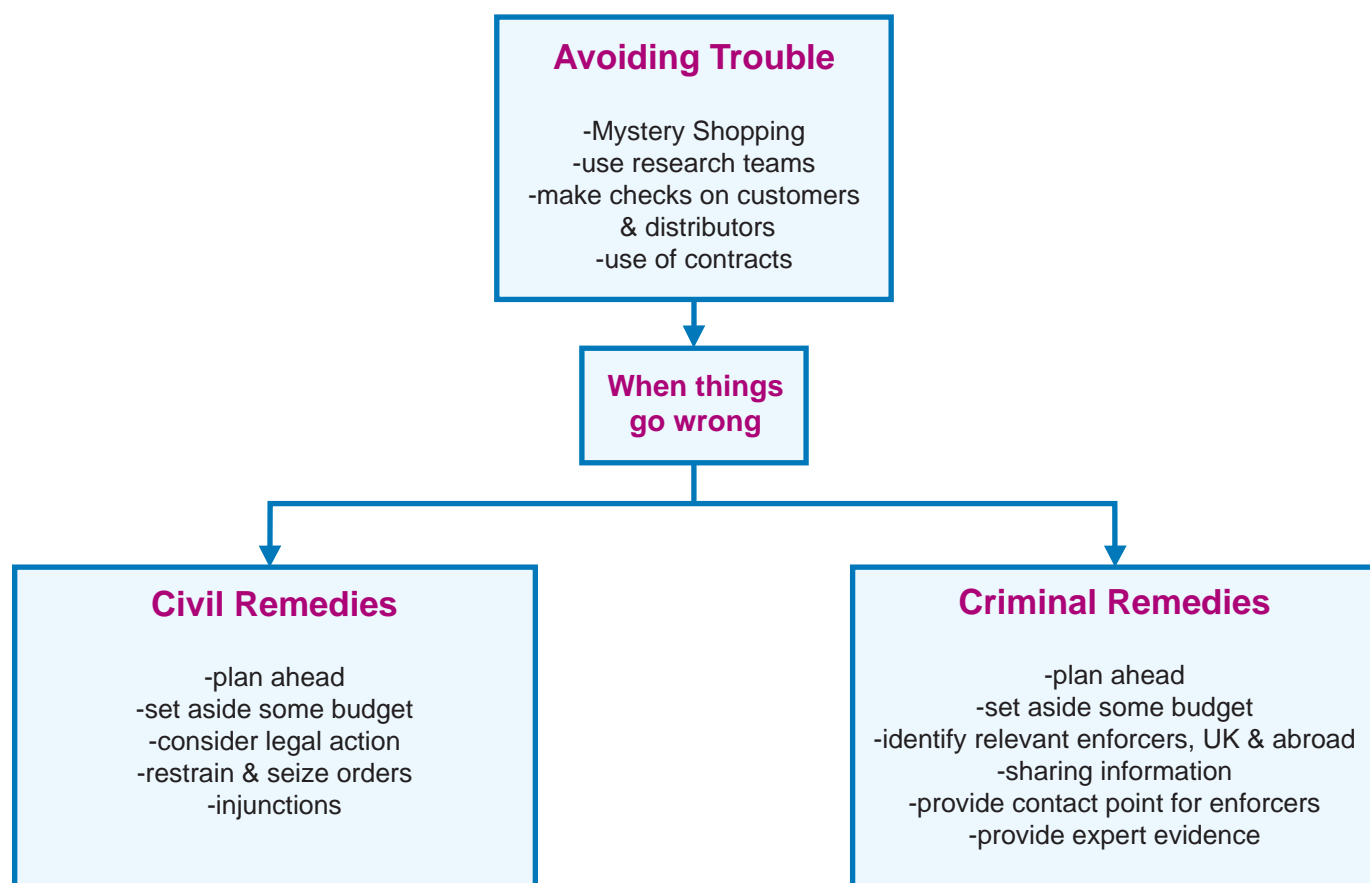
Avoiding Trouble

-Mystery Shopping
-use research teams
-make checks on customers & distributors
-use of contracts

When things go wrong

Civil Remedies

-plan ahead
-set aside some budget
-consider legal action
-restrain & seize orders
-injunctions

Criminal Remedies

-plan ahead
-set aside some budget
-identify relevant enforcers, UK & abroad
-sharing information
-provide contact point for enforcers
-provide expert evidence